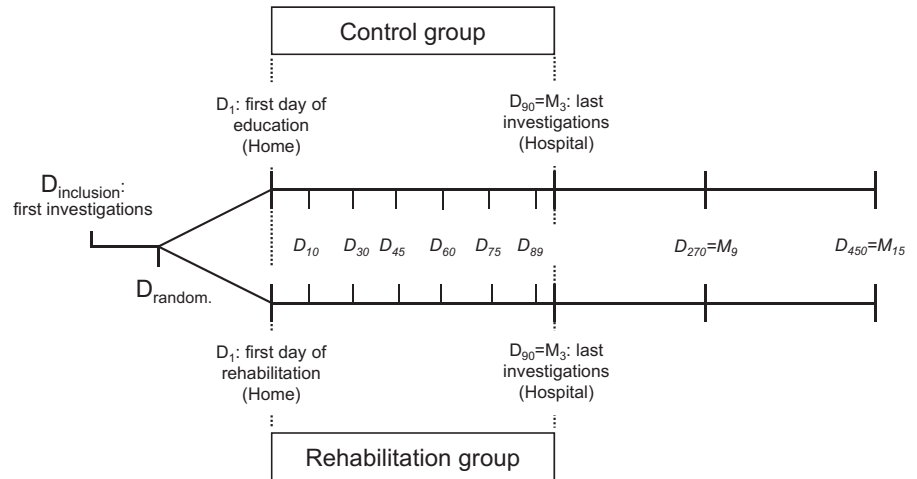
Control group

$D_1$: first day of education (Home)

$D_{90}=M_3$: last investigations (Hospital)

$D_{inclusion}$: first investigations

$D_{10}$ $D_{30}$ $D_{45}$ $D_{60}$ $D_{75}$ $D_{89}$ $D_{270}=M_9$ $D_{450}=M_{15}$

$D_{random.}$

$D_1$: first day of rehabilitation (Home)

$D_{90}=M_3$: last investigations (Hospital)

Rehabilitation group